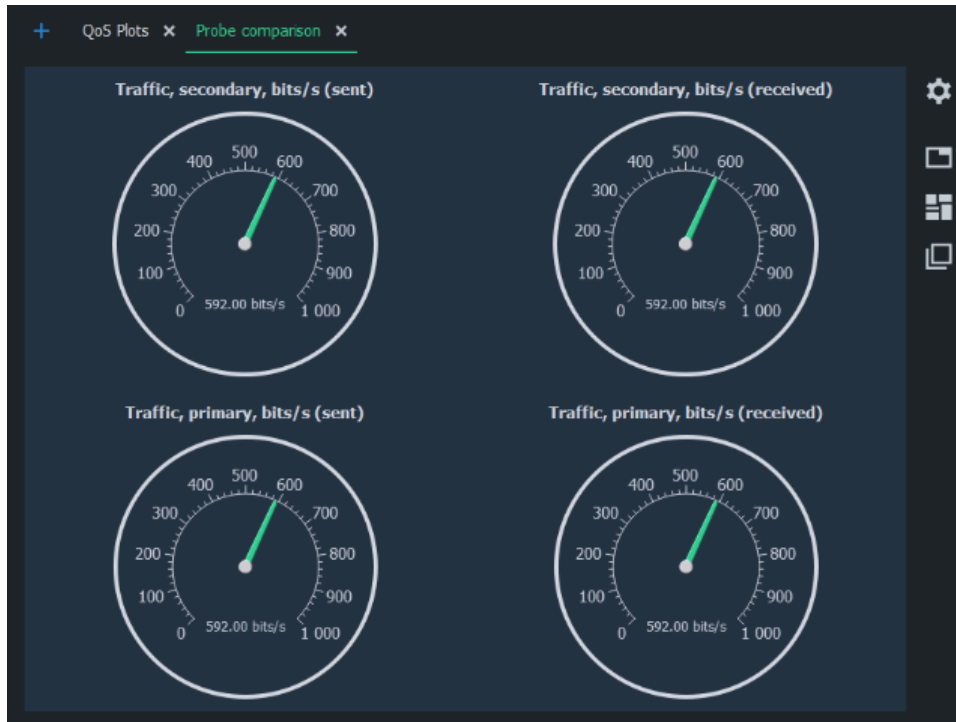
+ QoS Plots ✕ Probe comparison ✕

Traffic, secondary, bits/s (sent)

0 100 200 300 400 500 600 700 800 900 1 000

592.00 bits/s

Traffic, secondary, bits/s (received)

0 100 200 300 400 500 600 700 800 900 1 000

592.00 bits/s

Traffic, primary, bits/s (sent)

0 100 200 300 400 500 600 700 800 900 1 000

592.00 bits/s

Traffic, primary, bits/s (received)

0 100 200 300 400 500 600 700 800 900 1 000

592.00 bits/s